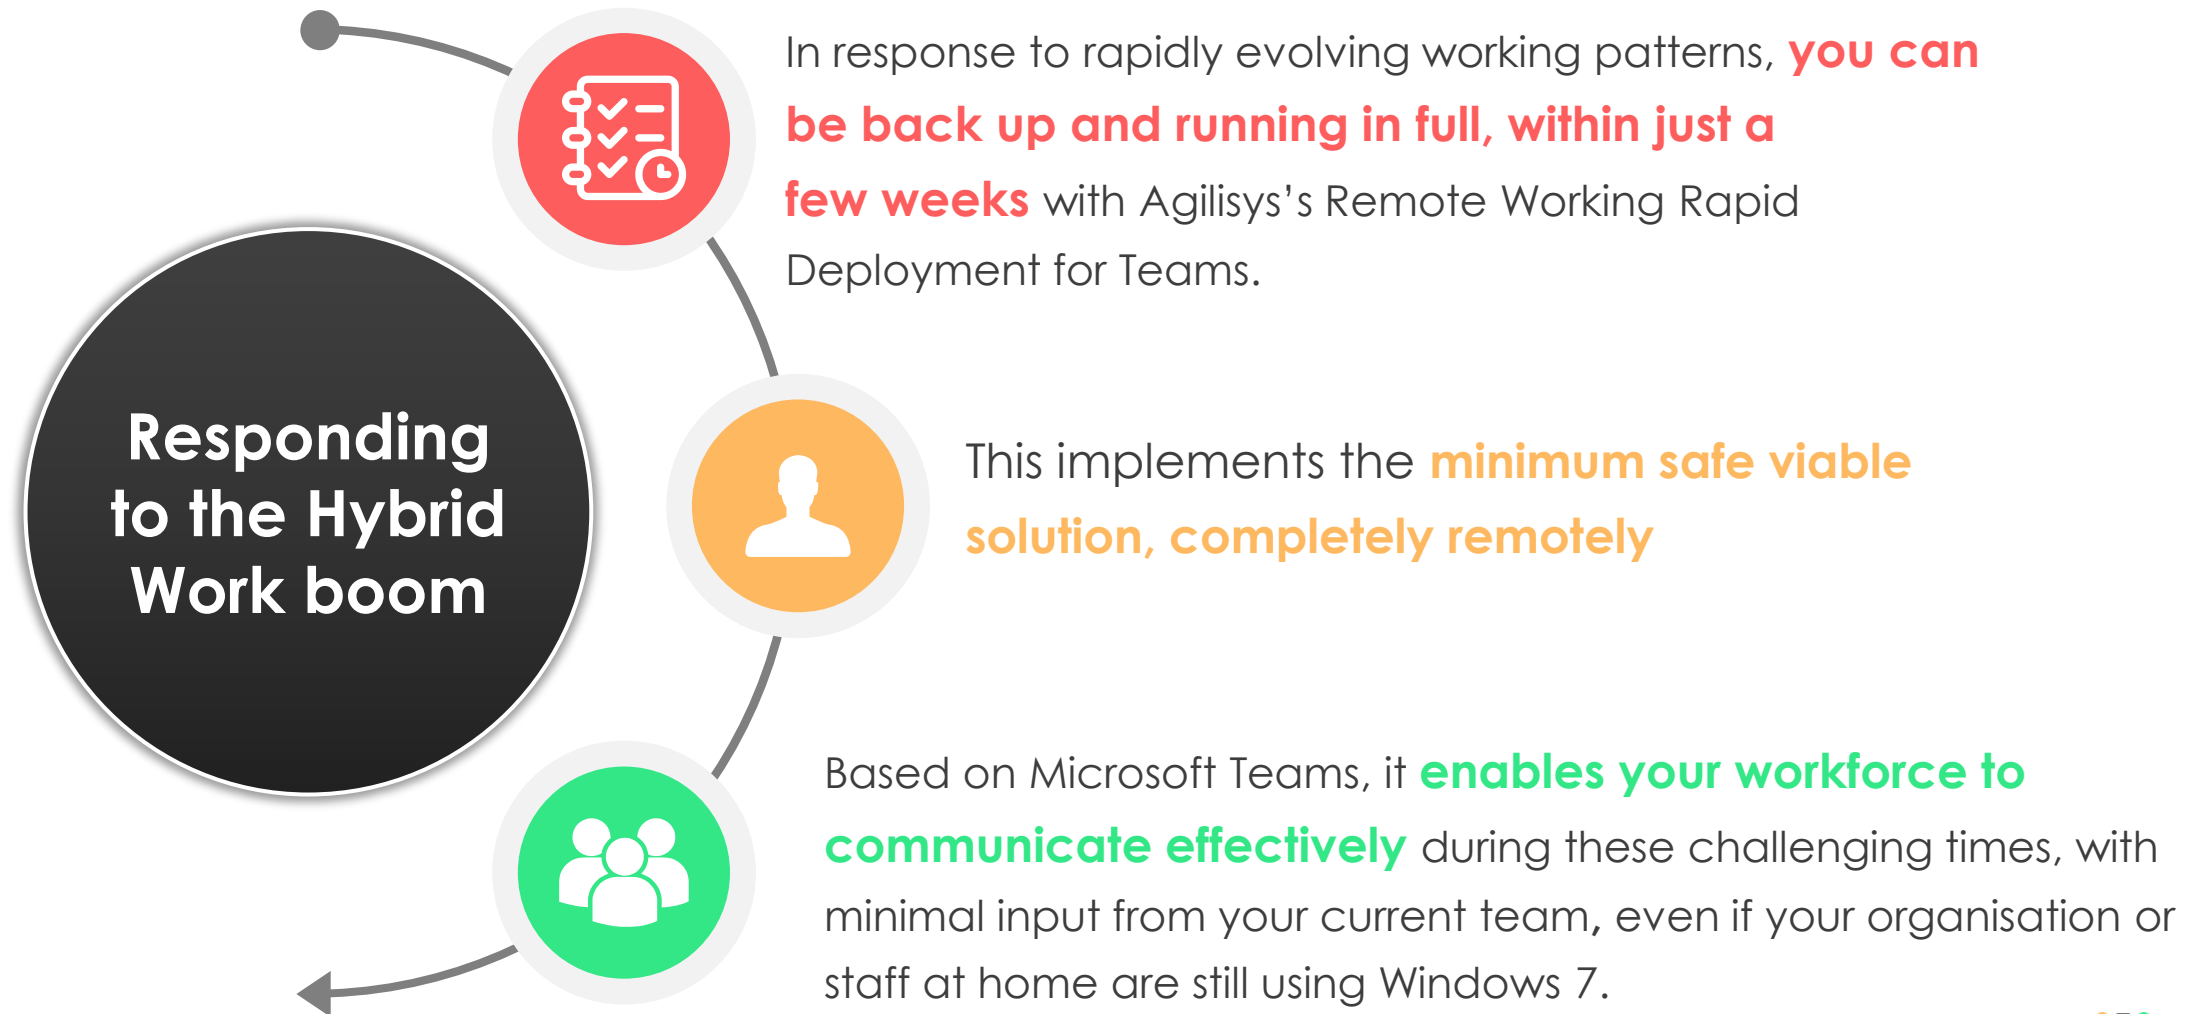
Responding to the Hybrid Work boom

In response to rapidly evolving working patterns, you can be back up and running in full, within just a few weeks with Agilisys's Remote Working Rapid Deployment for Teams.

This implements the minimum safe viable solution, completely remotely

Based on Microsoft Teams, it enables your workforce to communicate effectively during these challenging times, with minimal input from your current team, even if your organisation or staff at home are still using Windows 7.